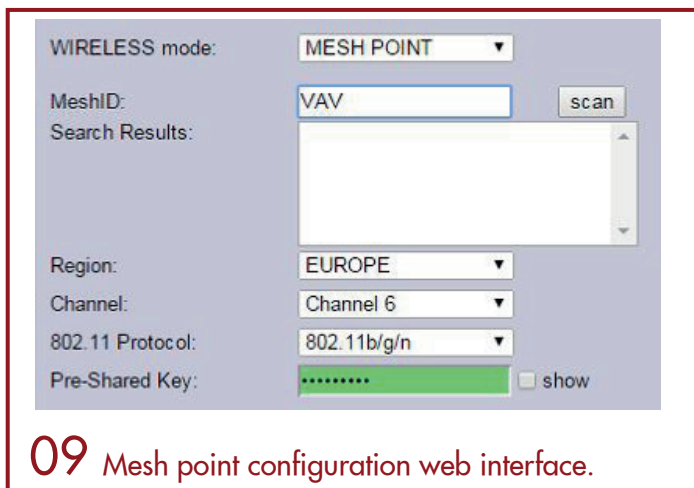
WIRELESS mode: MESH POINT

MeshID: VAV scan

Search Results:

Region: EUROPE

Channel: Channel 6

802.11 Protocol: 802.11b/g/n

Pre-Shared Key: •••••••••• show

09 Mesh point configuration web interface.